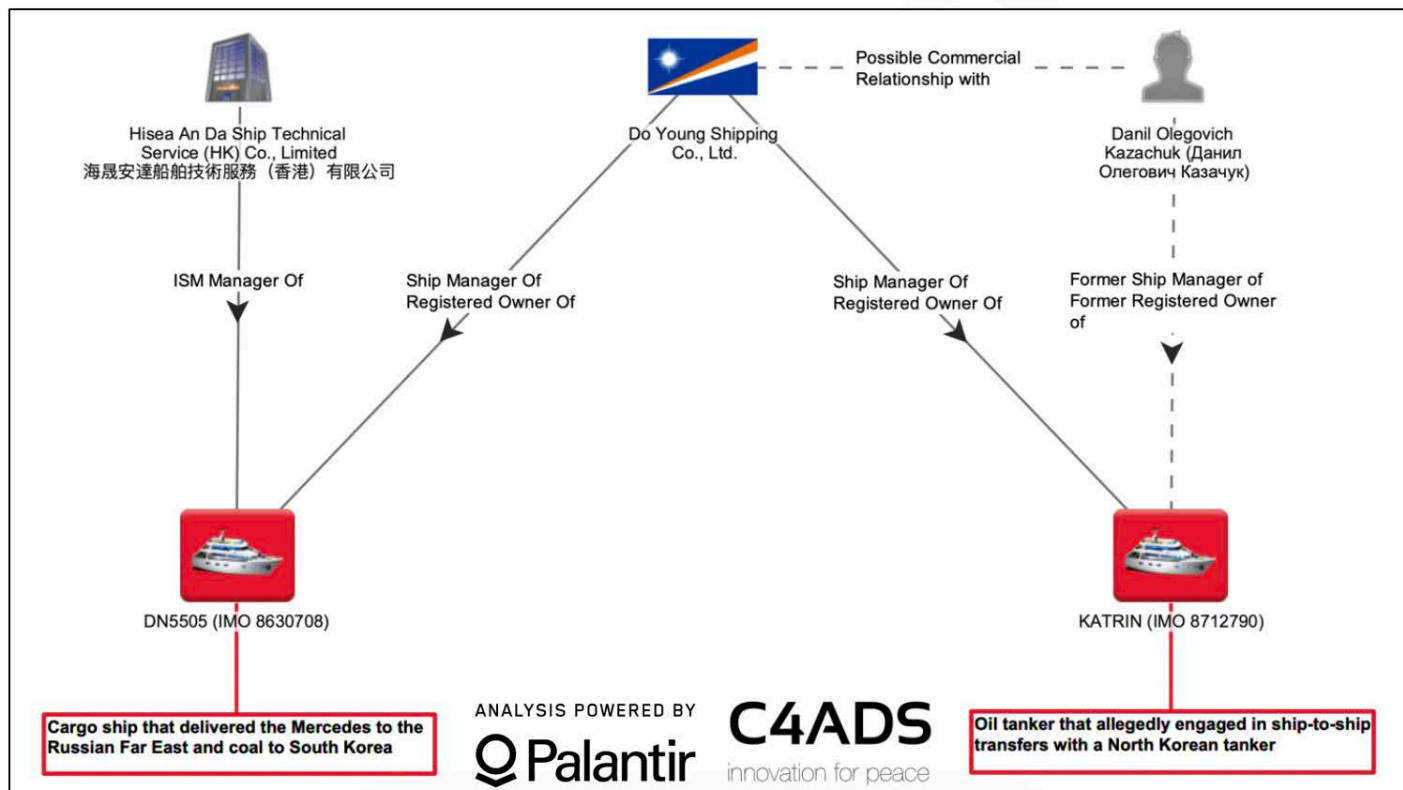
Hisea An Da Ship Technical Service (HK) Co., Limited
海晟安達船舶技術服務（香港）有限公司

Do Young Shipping Co., Ltd.

Possible Commercial Relationship with

Danil Olegovich Kazachuk (Данил Олегович Казачук)

ISM Manager Of

Ship Manager Of
Registered Owner Of

Ship Manager Of
Registered Owner Of

Former Ship Manager of
Former Registered Owner of

DN5505 (IMO 8630708)

KATRIN (IMO 8712790)

Cargo ship that delivered the Mercedes to the Russian Far East and coal to South Korea

ANALYSIS POWERED BY
Palantir

C4ADS
innovation for peace

Oil tanker that allegedly engaged in ship-to-ship transfers with a North Korean tanker